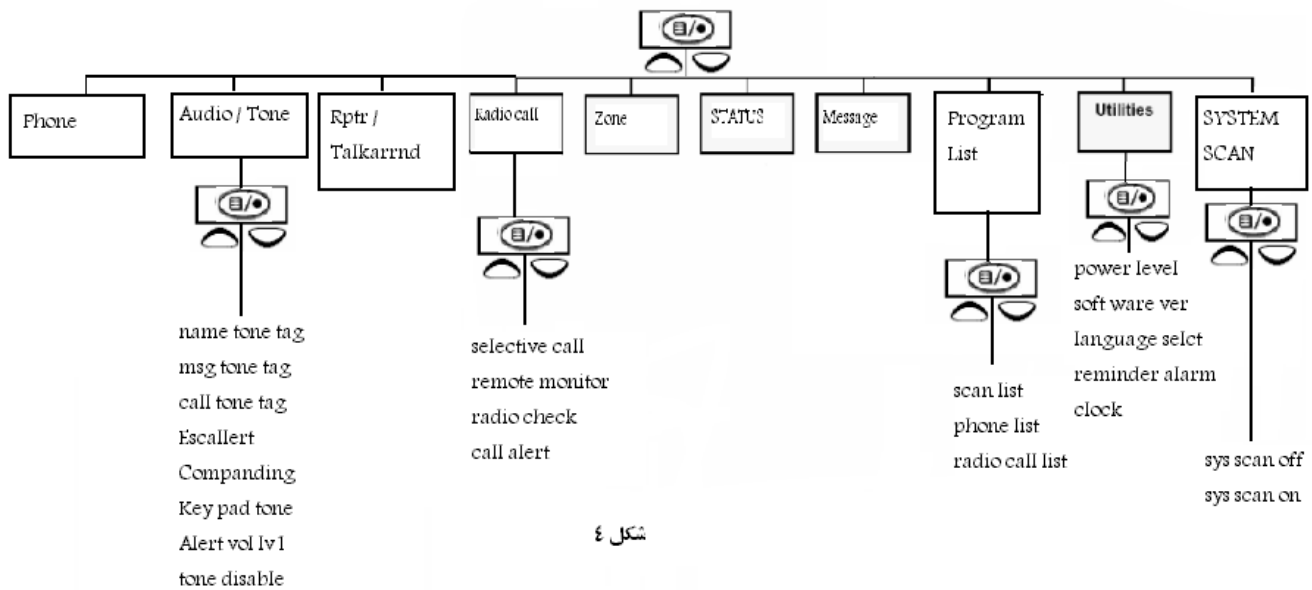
Phone

Audio / Tone

name tone tag
msg tone tag
call tone tag
Escallert
Companding
Key pad tone
Alert vol lv1
tone disable

Rptr / Talkarrnd

Radio call

selective call
remote monitor
radio check
call alert

Zone

STATUS

Message

Program List

scan list
phone list
radio call list

Utilities

power level
soft ware ver
language selct
reminder alarm
clock

SYSTEM SCAN

sys scan off
sys scan on

شكل ٤